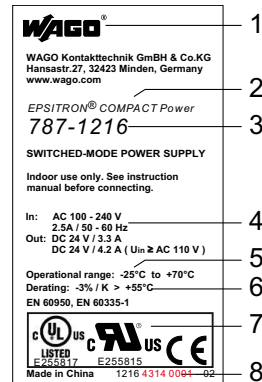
WAGO®

1

WAGO Kontakttechnik GmbH & Co.KG
Hansastr.27, 32423 Minden, Germany
www.wago.com

2

EPSITRON® COMPACT Power

787-1216

3

SWITCHED-MODE POWER SUPPLY

Indoor use only. See instruction manual before connecting.

In: AC 100 - 240 V
2.5A / 50 - 60 Hz
Out: DC 24 V / 3.3 A
DC 24 V / 4.2 A ( Uin ≥ AC 110 V )

4

Operational range: -25°C to +70°C

5

Derating: -3% / K > +55°C

6

EN 60950, EN 60335-1

c UL us LISTED E255817

c RU us E255815

CE

7

Made in China 1216 4314 0081 - 02

8